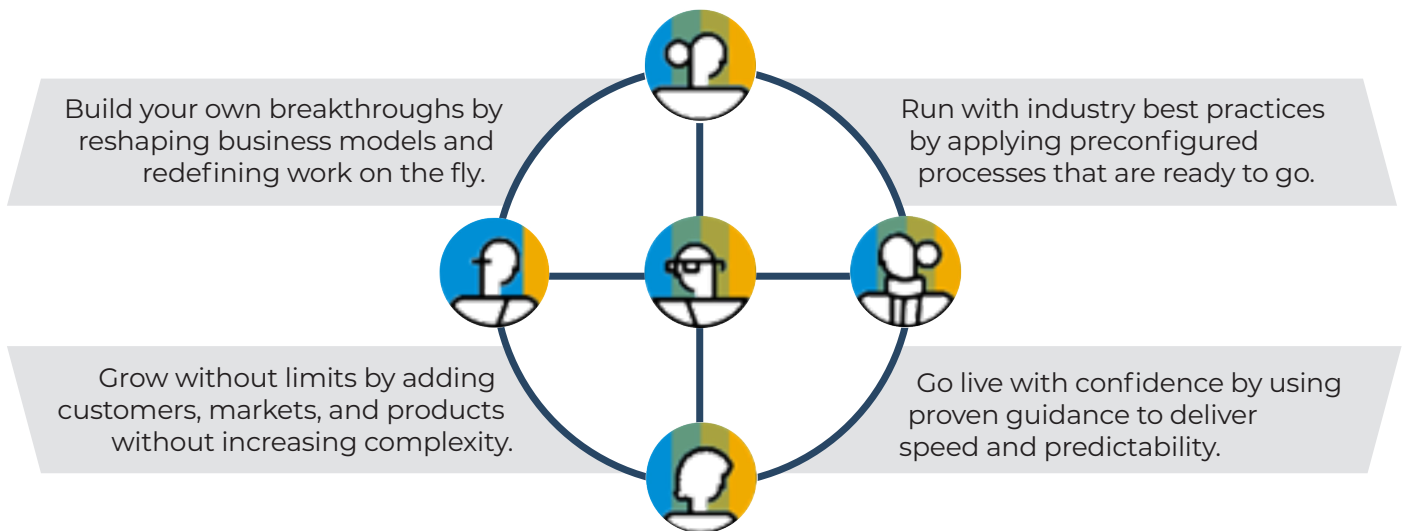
Build your own breakthroughs by reshaping business models and redefining work on the fly.

Run with industry best practices by applying preconfigured processes that are ready to go.

Grow without limits by adding customers, markets, and products without increasing complexity.

Go live with confidence by using proven guidance to deliver speed and predictability.